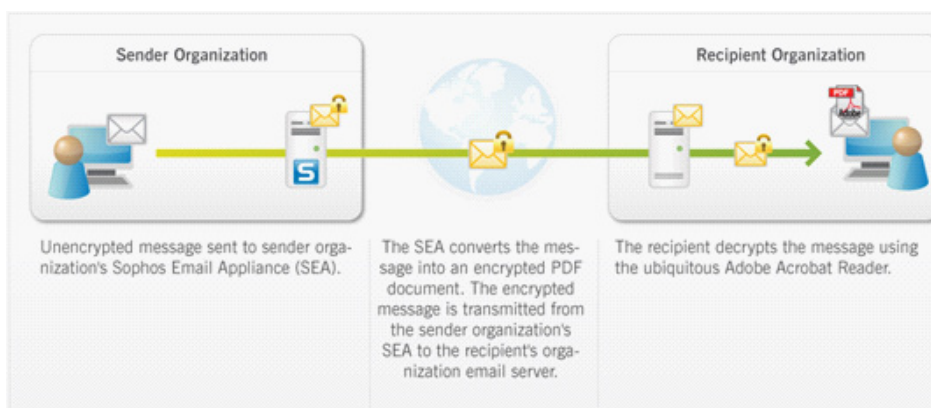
Sender Organization

Recipient Organization

S

PDF

Adobe

Unencrypted message sent to sender organization's Sophos Email Appliance (SEA).

The SEA converts the message into an encrypted PDF document. The encrypted message is transmitted from the sender organization's SEA to the recipient's organization email server.

The recipient decrypts the message using the ubiquitous Adobe Acrobat Reader.